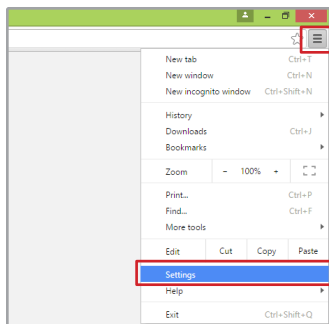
New tab Ctrl+T
New window Ctrl+N
New incognito window Ctrl+Shift+N

History
Downloads Ctrl+J
Bookmarks

Zoom - 100% +

Print... Ctrl+P
Find... Ctrl+F
More tools

Edit Cut Copy Paste

Settings
Help

Exit Ctrl+Shift+Q